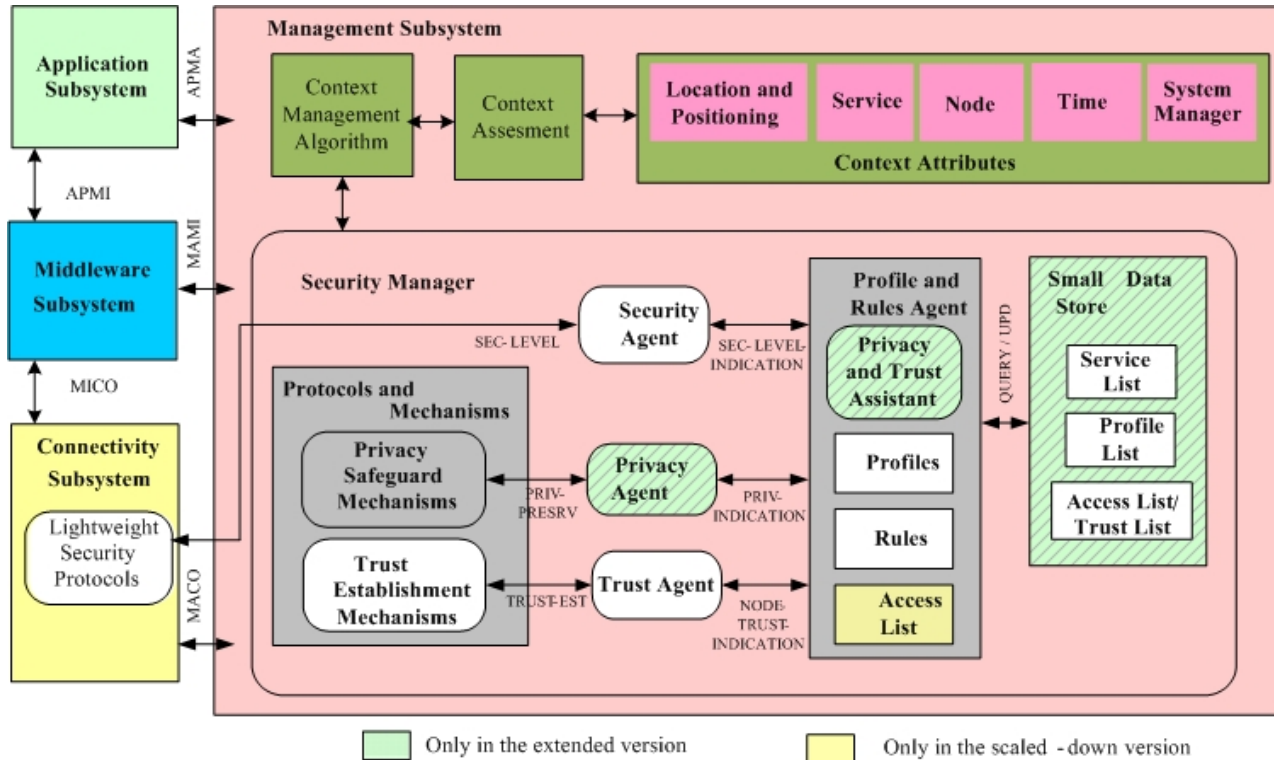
Management Subsystem

Application Subsystem

APMA

Context Management Algorithm

Context Assesment

Location and Positioning

Service

Node

Time

System Manager

Context Attributes

APMI

Middleware Subsystem

MAMI

Security Manager

Profile and Rules Agent

Small Data Store

Security Agent

SEC-LEVEL

SEC-LEVEL-INDICATION

Privacy and Trust Assistant

QUERY / UPD

Service List

MICO

Protocols and Mechanisms

Profile List

Connectivity Subsystem

Privacy Safeguard Mechanisms

Privacy Agent

Profiles

PRIV-PRESRV

PRIV-INDICATION

Access List/ Trust List

Lightweight Security Protocols

Rules

Trust Establishment Mechanisms

Trust Agent

TRUST-EST

NODE-TRUST-INDICATION

Access List

MACO

Only in the extended version

Only in the scaled - down version